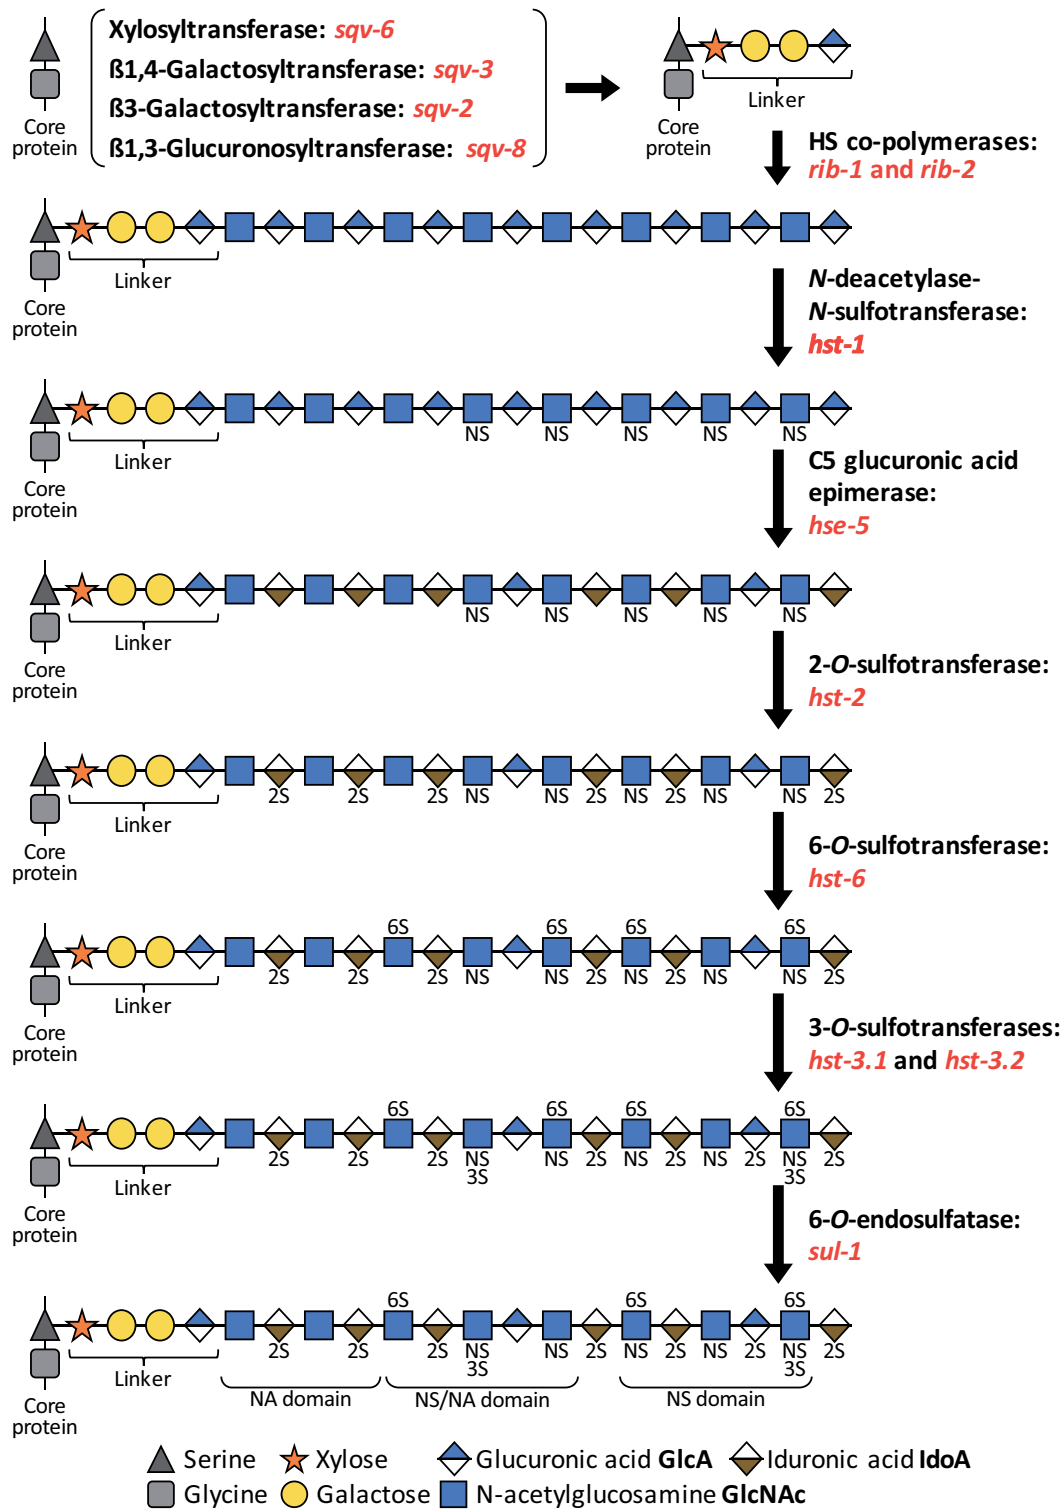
Core protein

Xylosyltransferase: sqv-6
ß1,4-Galactosyltransferase: sqv-3
ß3-Galactosyltransferase: sqv-2
ß1,3-Glucuronosyltransferase: sqv-8

Linker
Core protein

HS co-polymerases: rib-1 and rib-2

Linker
Core protein

N-deacetylase-N-sulfotransferase: hst-1

NS NS NS NS NS
Linker
Core protein

C5 glucuronic acid epimerase: hse-5

NS NS NS NS NS
Linker
Core protein

2-O-sulfotransferase: hst-2

2S 2S 2S NS NS 2S NS 2S NS NS 2S
Linker
Core protein

6-O-sulfotransferase: hst-6

6S 6S 6S 6S
2S 2S 2S NS NS 2S NS 2S NS NS 2S
Linker
Core protein

3-O-sulfotransferases: hst-3.1 and hst-3.2

6S 6S 6S 6S
2S 2S 2S NS 3S NS 2S NS 2S NS 2S NS 3S 2S
Linker
Core protein

6-O-endosulfatase: sul-1

6S 6S 6S
2S 2S 2S NS 3S NS 2S NS 2S NS 2S NS 3S 2S
Linker
NA domain
NS/NA domain
NS domain
Core protein

Serine Xylose Glucuronic acid GlcA Iduronic acid IdoA
Glycine Galactose N-acetylglucosamine GlcNAc